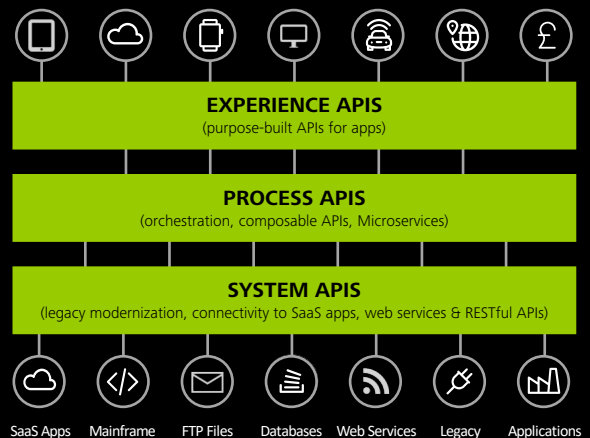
EXPERIENCE APIS
(purpose-built APIs for apps)

PROCESS APIS
(orchestration, composable APIs, Microservices)

SYSTEM APIS
(legacy modernization, connectivity to SaaS apps, web services & RESTful APIs)

SaaS Apps Mainframe FTP Files Databases Web Services Legacy Applications